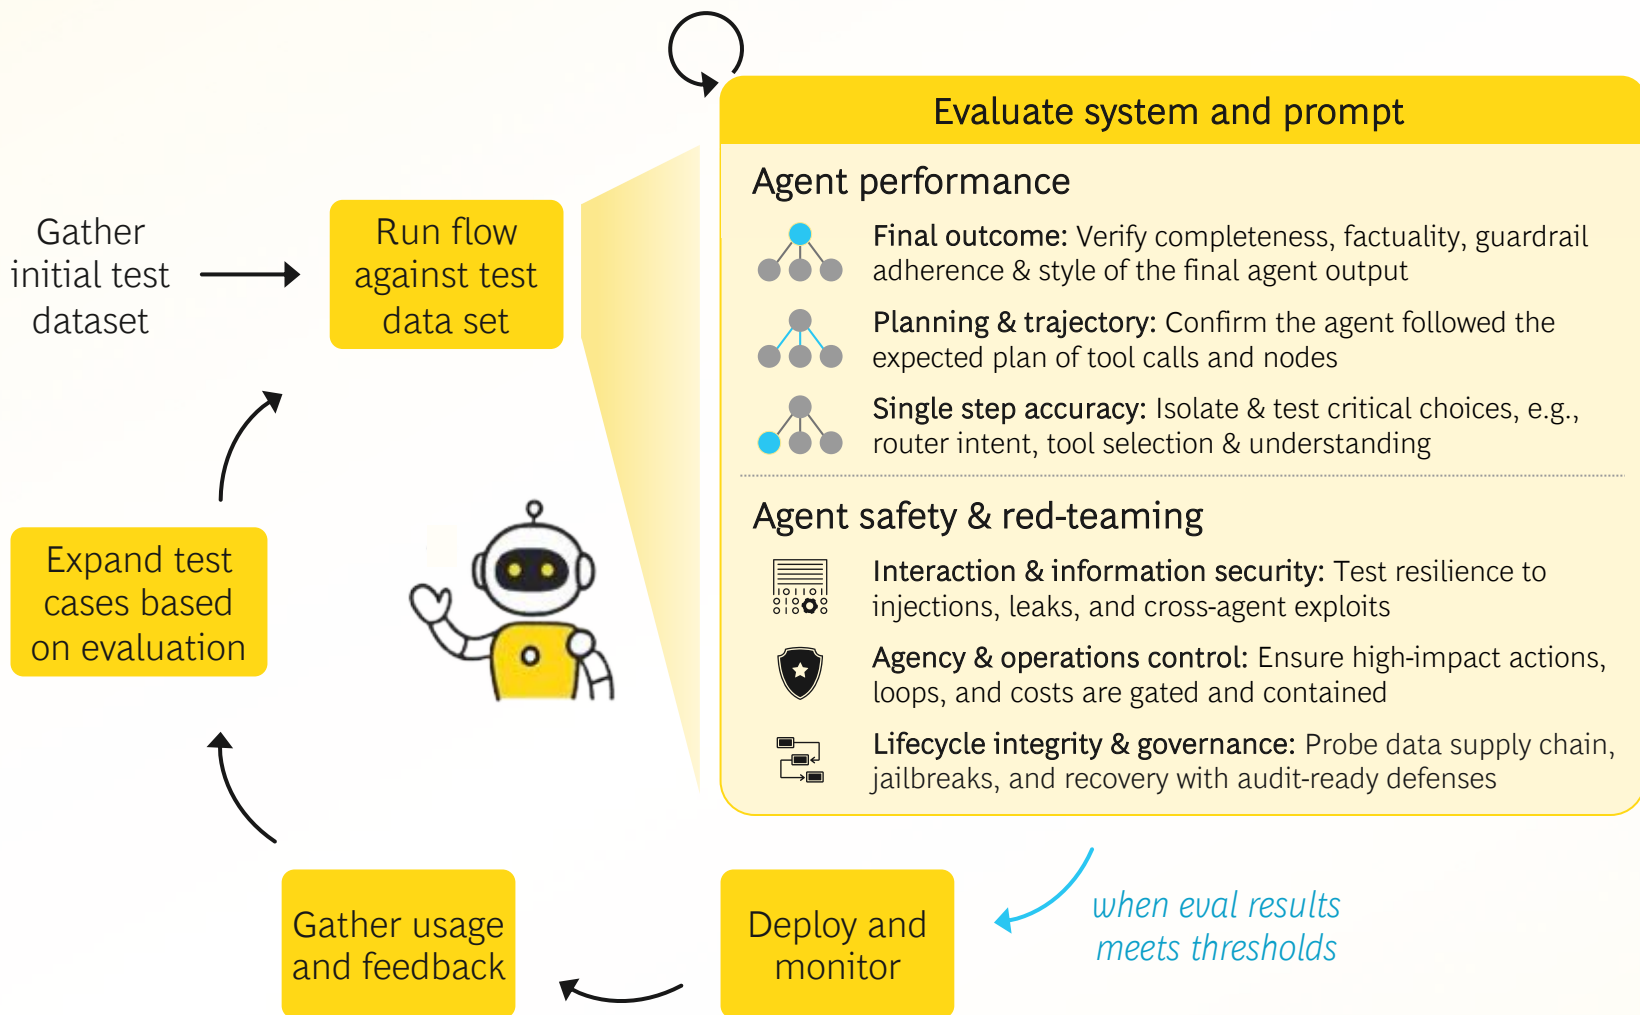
Gather initial test dataset

Run flow against test data set

Evaluate system and prompt

Agent performance

Final outcome: Verify completeness, factuality, guardrail adherence & style of the final agent output

Planning & trajectory: Confirm the agent followed the expected plan of tool calls and nodes

Single step accuracy: Isolate & test critical choices, e.g., router intent, tool selection & understanding

Agent safety & red-teaming

Interaction & information security: Test resilience to injections, leaks, and cross-agent exploits

Agency & operations control: Ensure high-impact actions, loops, and costs are gated and contained

Lifecycle integrity & governance: Probe data supply chain, jailbreaks, and recovery with audit-ready defenses

Expand test cases based on evaluation

when eval results meets thresholds

Gather usage and feedback

Deploy and monitor